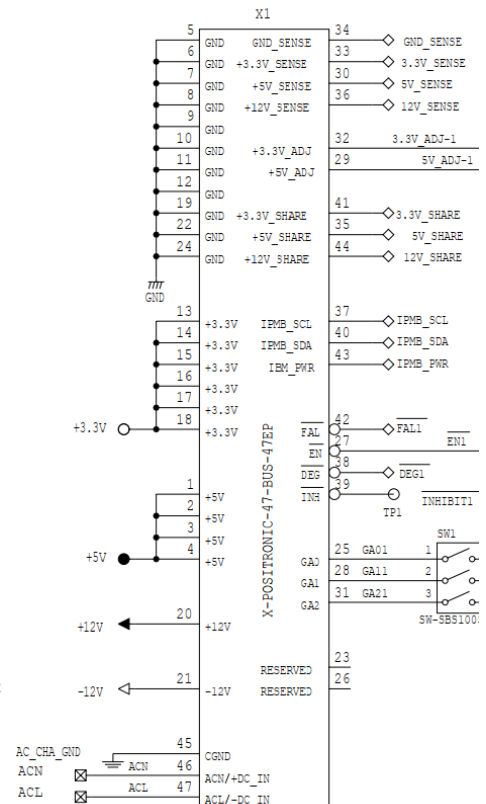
X1

5 GND GND_SENSE 34 GND_SENSE
6 GND +3.3V_SENSE 33 3.3V_SENSE
7 GND +5V_SENSE 30 5V_SENSE
8 GND +12V_SENSE 36 12V_SENSE
9 GND
10 GND +3.3V_ADJ 32 3.3V_ADJ-1
11 GND +5V_ADJ 29 5V_ADJ-1
12 GND
19 GND +3.3V_SHARE 41 3.3V_SHARE
22 GND +5V_SHARE 35 5V_SHARE
24 GND +12V_SHARE 44 12V_SHARE
GND

13 +3.3V IPMB_SCL 37 IPMB_SCL
14 +3.3V IPMB_SDA 40 IPMB_SDA
15 +3.3V IBM_PWR 43 IPMB_PWR
16 +3.3V
17 +3.3V
+3.3V 18 +3.3V FAL 42 FAL1
EN 27 EN1
DEG 8 DEG1
INH 39 INHIBIT1
TP1

1 +5V
2 +5V
3 +5V
+5V 4 +5V
GA0 25 GA01 1
GA1 28 GA11 2
GA2 31 GA21 3
SW1
SW-SBS100
X-POSITRONIC-47-BUS-47EP

+12V 20 +12V
RESERVED 23
-12V 21 -12V RESERVED 26

AC_CHA_GND 45 CGND
ACN ACN 46 ACN/+DC_IN
ACL ACL 47 ACL/-DC_IN